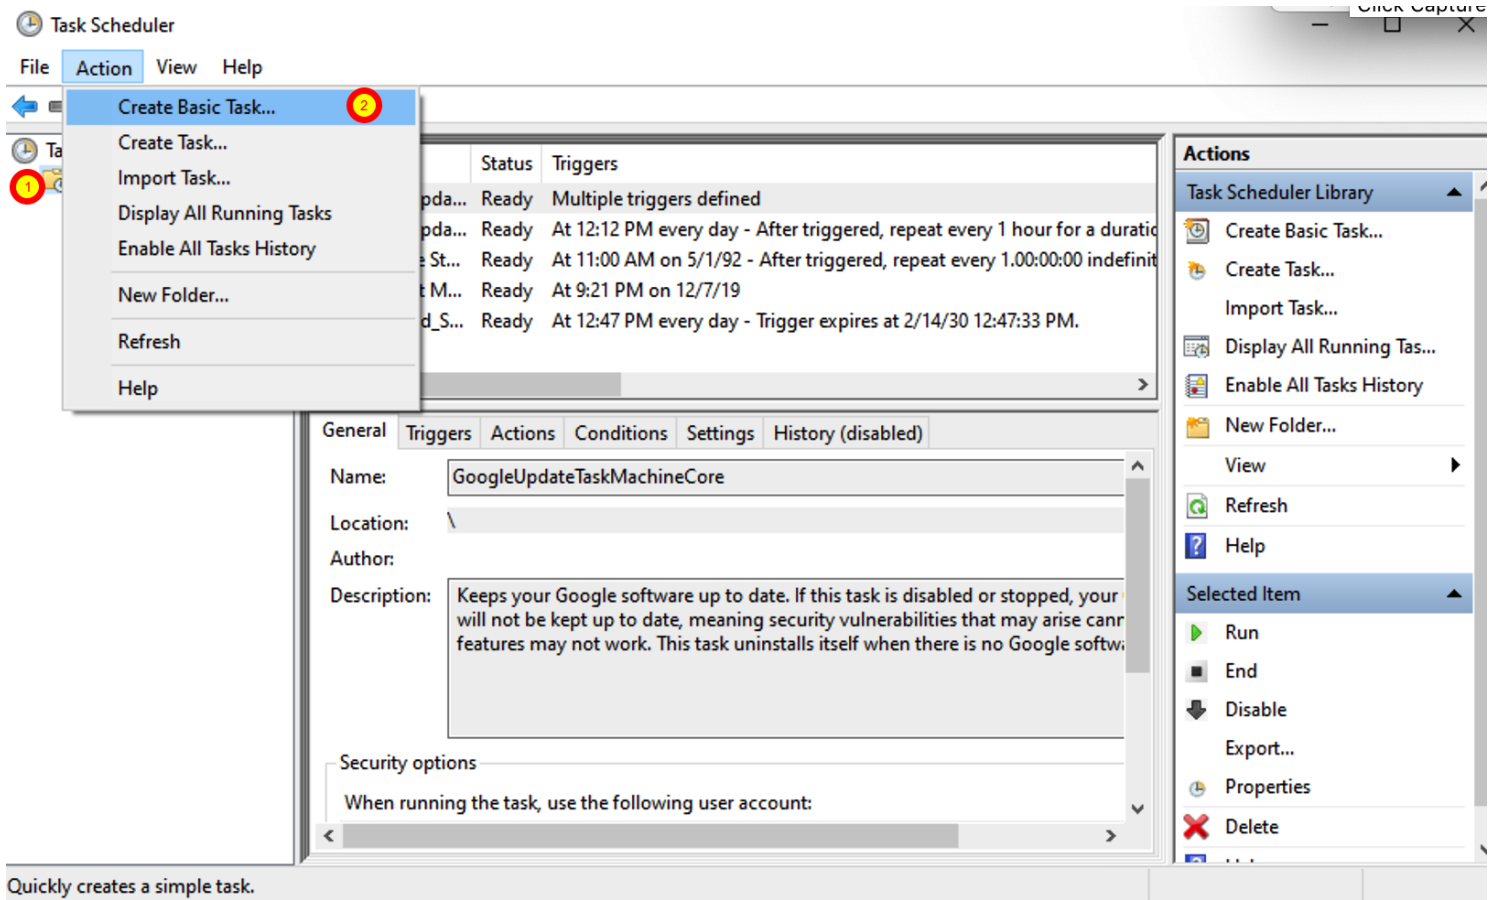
Task Scheduler

Click Capture

File Action View Help

Create Basic Task... 2
Create Task...
Import Task...
Display All Running Tasks
Enable All Tasks History
New Folder...
Refresh
Help

Ta
1

| | Status | Triggers |
|---|---|---|
| pda... | Ready | Multiple triggers defined |
| pda... | Ready | At 12:12 PM every day - After triggered, repeat every 1 hour for a duratic |
| St... | Ready | At 11:00 AM on 5/1/92 - After triggered, repeat every 1.00:00:00 indefinit |
| M... | Ready | At 9:21 PM on 12/7/19 |
| d_S... | Ready | At 12:47 PM every day - Trigger expires at 2/14/30 12:47:33 PM. |

General Triggers Actions Conditions Settings History (disabled)

Name: GoogleUpdateTaskMachineCore
Location: \
Author:
Description: Keeps your Google software up to date. If this task is disabled or stopped, your will not be kept up to date, meaning security vulnerabilities that may arise canr features may not work. This task uninstalls itself when there is no Google softw

Security options
When running the task, use the following user account:

Actions
Task Scheduler Library
Create Basic Task...
Create Task...
Import Task...
Display All Running Tas...
Enable All Tasks History
New Folder...
View
Refresh
Help
Selected Item
Run
End
Disable
Export...
Properties
Delete

Quickly creates a simple task.